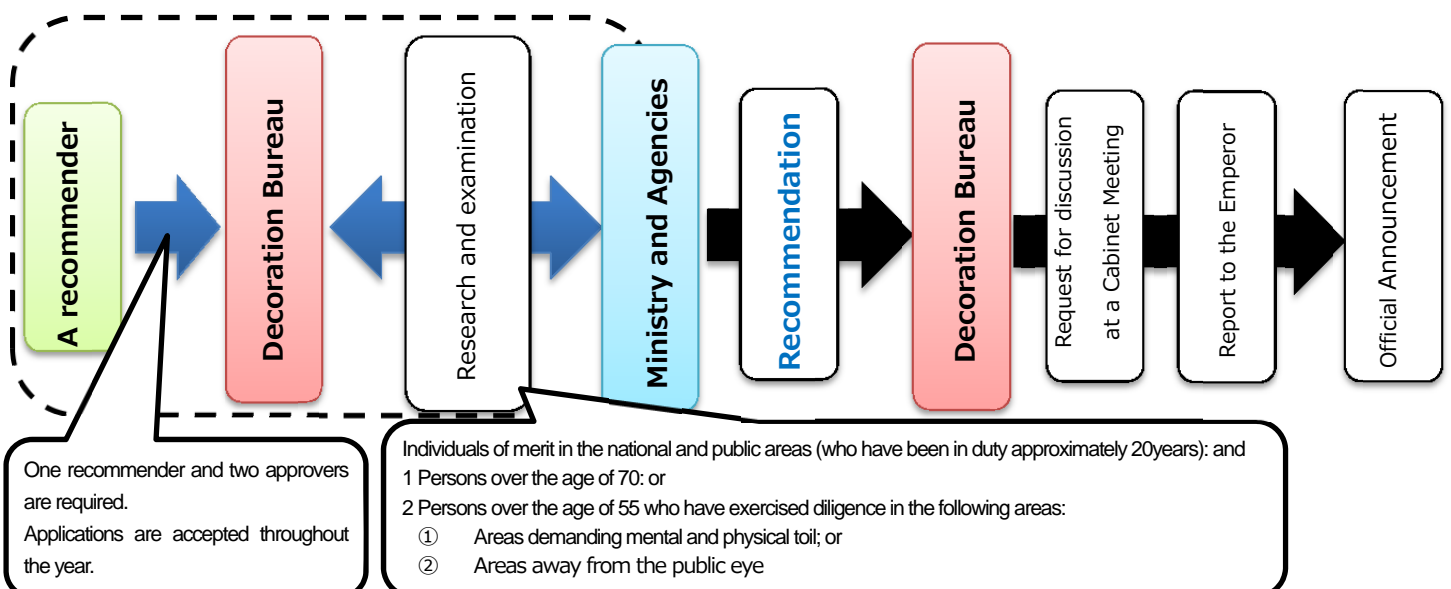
A recommender

Decoration Bureau

Research and examination

Ministry and Agencies

Recommendation

Decoration Bureau

Request for discussion at a Cabinet Meeting

Report to the Emperor

Official Announcement

One recommender and two approvers are required.
Applications are accepted throughout the year.

Individuals of merit in the national and public areas (who have been in duty approximately 20years): and
1 Persons over the age of 70: or
2 Persons over the age of 55 who have exercised diligence in the following areas:
① Areas demanding mental and physical toil; or
② Areas away from the public eye